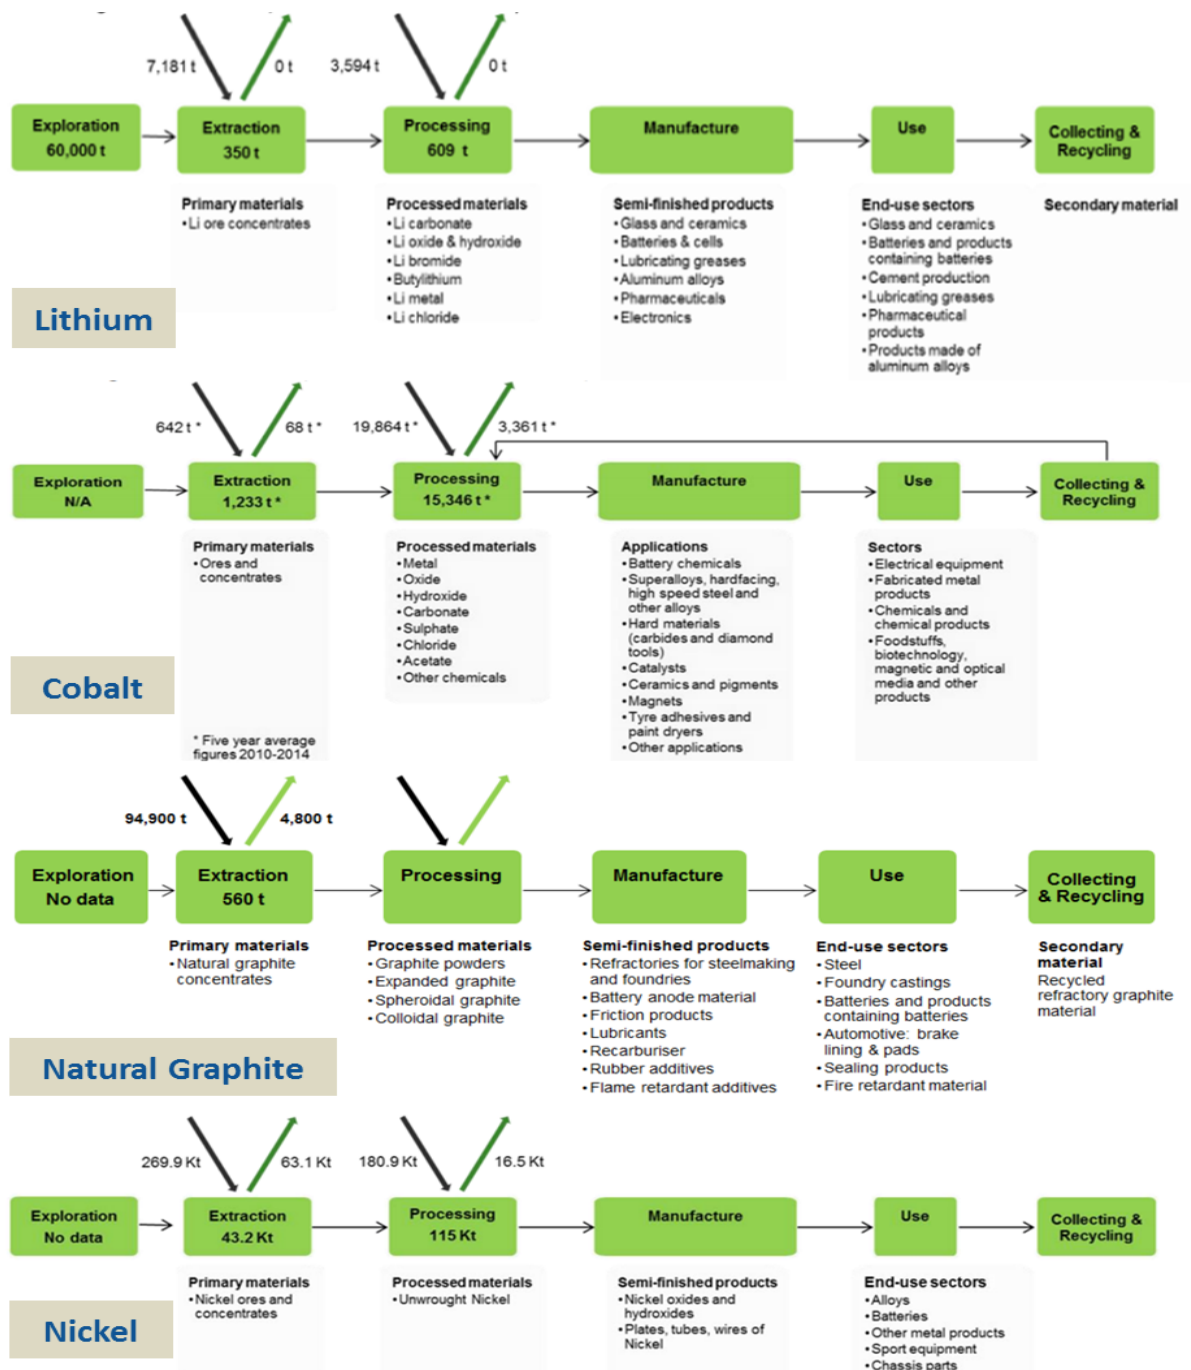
7,181 t
0 t
3,594 t
0 t

Exploration 60,000 t
Extraction 350 t
Processing 609 t
Manufacture
Use
Collecting & Recycling

Primary materials
•Li ore concentrates

Processed materials
•Li carbonate
•Li oxide & hydroxide
•Li bromide
•Butyllithium
•Li metal
•Li chloride

Semi-finished products
•Glass and ceramics
•Batteries & cells
•Lubricating greases
•Aluminum alloys
•Pharmaceuticals
•Electronics

End-use sectors
•Glass and ceramics
•Batteries and products containing batteries
•Cement production
•Lubricating greases
•Pharmaceutical products
•Products made of aluminum alloys

Secondary material

Lithium

642 t *
68 t *
19,864 t *
3,361 t *

Exploration N/A
Extraction 1,233 t *
Processing 15,346 t *
Manufacture
Use
Collecting & Recycling

Primary materials
•Ores and concentrates

Processed materials
•Metal
•Oxide
•Hydroxide
•Carbonate
•Sulphate
•Chloride
•Acetate
•Other chemicals

Applications
•Battery chemicals
•Superalloys, hardfacing, high speed steel and other alloys
•Hard materials (carbides and diamond tools)
•Catalysts
•Ceramics and pigments
•Magnets
•Tyre adhesives and paint dryers
•Other applications

Sectors
•Electrical equipment
•Fabricated metal products
•Chemicals and chemical products
•Foodstuffs, biotechnology, magnetic and optical media and other products

Cobalt

* Five year average figures 2010-2014

94,900 t
4,800 t

Exploration No data
Extraction 560 t
Processing
Manufacture
Use
Collecting & Recycling

Primary materials
•Natural graphite concentrates

Processed materials
•Graphite powders
•Expanded graphite
•Spheroidal graphite
•Colloidal graphite

Semi-finished products
•Refractories for steelmaking and foundries
•Battery anode material
•Friction products
•Lubricants
•Recarburiser
•Rubber additives
•Flame retardant additives

End-use sectors
•Steel
•Foundry castings
•Batteries and products containing batteries
•Automotive: brake lining & pads
•Sealing products
•Fire retardant material

Secondary material
Recycled refractory graphite material

Natural Graphite

269.9 Kt
63.1 Kt
180.9 Kt
16.5 Kt

Exploration No data
Extraction 43.2 Kt
Processing 115 Kt
Manufacture
Use
Collecting & Recycling

Primary materials
•Nickel ores and concentrates

Processed materials
•Unwrought Nickel

Semi-finished products
•Nickel oxides and hydroxides
•Plates, tubes, wires of Nickel

End-use sectors
•Alloys
•Batteries
•Other metal products
•Sport equipment
•Chassis parts

Nickel